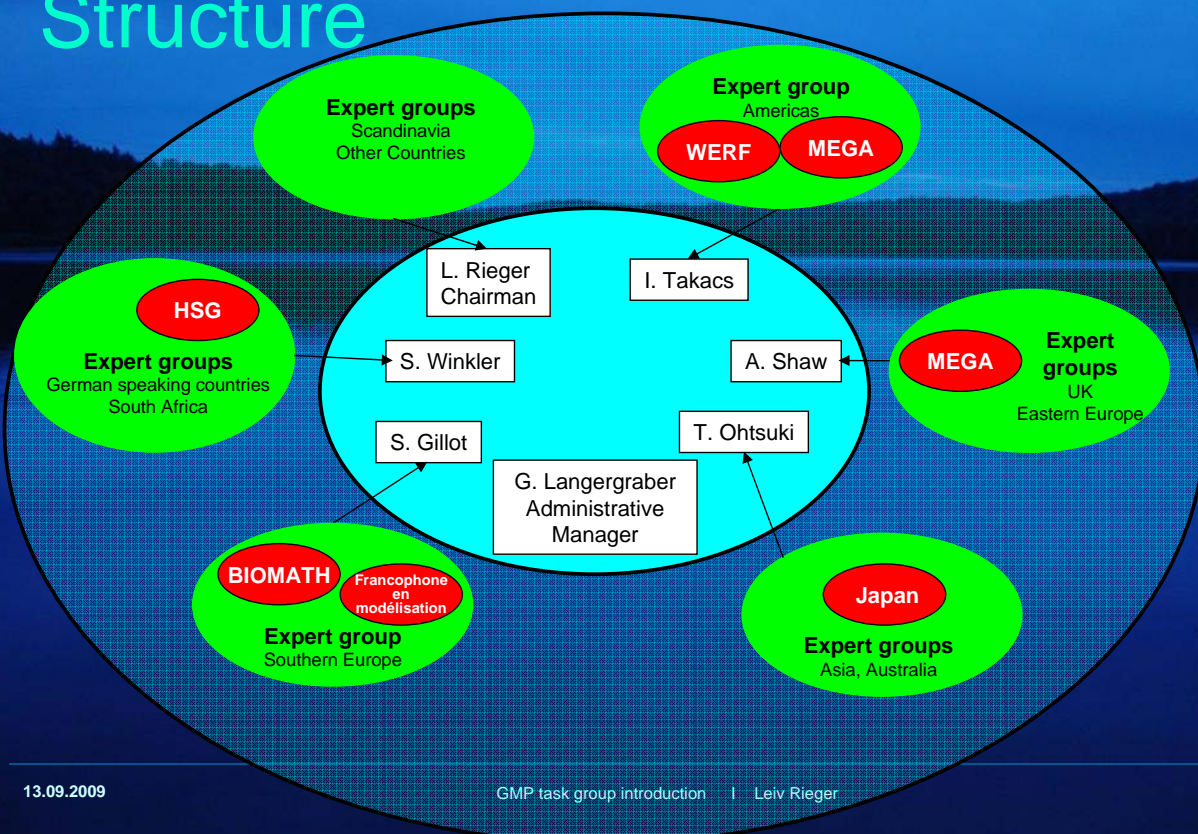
Structure

Expert groups
Scandinavia
Other Countries

Expert group
Americas
WERF
MEGA

L. Rieger
Chairman

I. Takacs

HSG
Expert groups
German speaking countries
South Africa

S. Winkler

A. Shaw

MEGA
Expert groups
UK
Eastern Europe

S. Gillot

T. Ohtsuki

G. Langergraber
Administrative
Manager

BIOMATH
Francophone en modélisation
Expert group
Southern Europe

Japan
Expert groups
Asia, Australia

13.09.2009

GMP task group introduction I Leiv Rieger